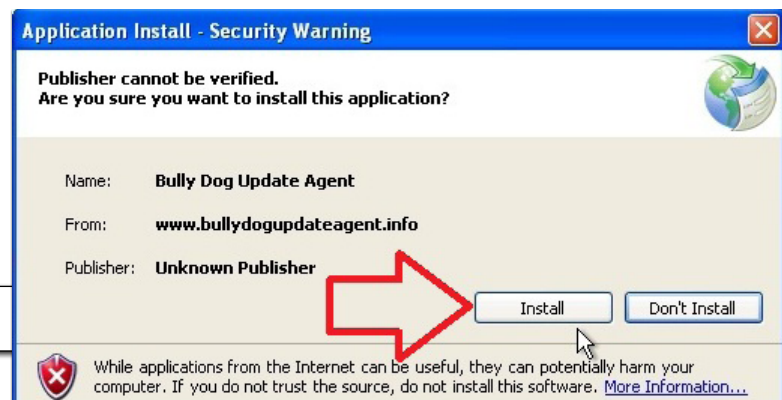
Application Install - Security Warning

Publisher cannot be verified.
Are you sure you want to install this application?

Name: Bully Dog Update Agent

From: www.bullydogupdateagent.info

Publisher: Unknown Publisher

Install

Don't Install

While applications from the Internet can be useful, they can potentially harm your computer. If you do not trust the source, do not install this software. More Information...